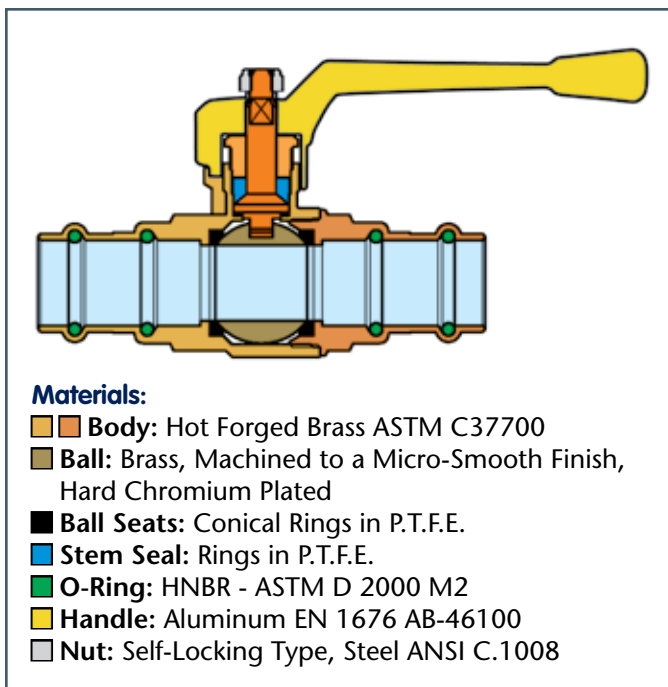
Materials:
Body: Hot Forged Brass ASTM C37700
Ball: Brass, Machined to a Micro-Smooth Finish, Hard Chromium Plated
Ball Seats: Conical Rings in P.T.F.E.
Stem Seal: Rings in P.T.F.E.
O-Ring: HNBR - ASTM D 2000 M2
Handle: Aluminum EN 1676 AB-46100
Nut: Self-Locking Type, Steel ANSI C.1008